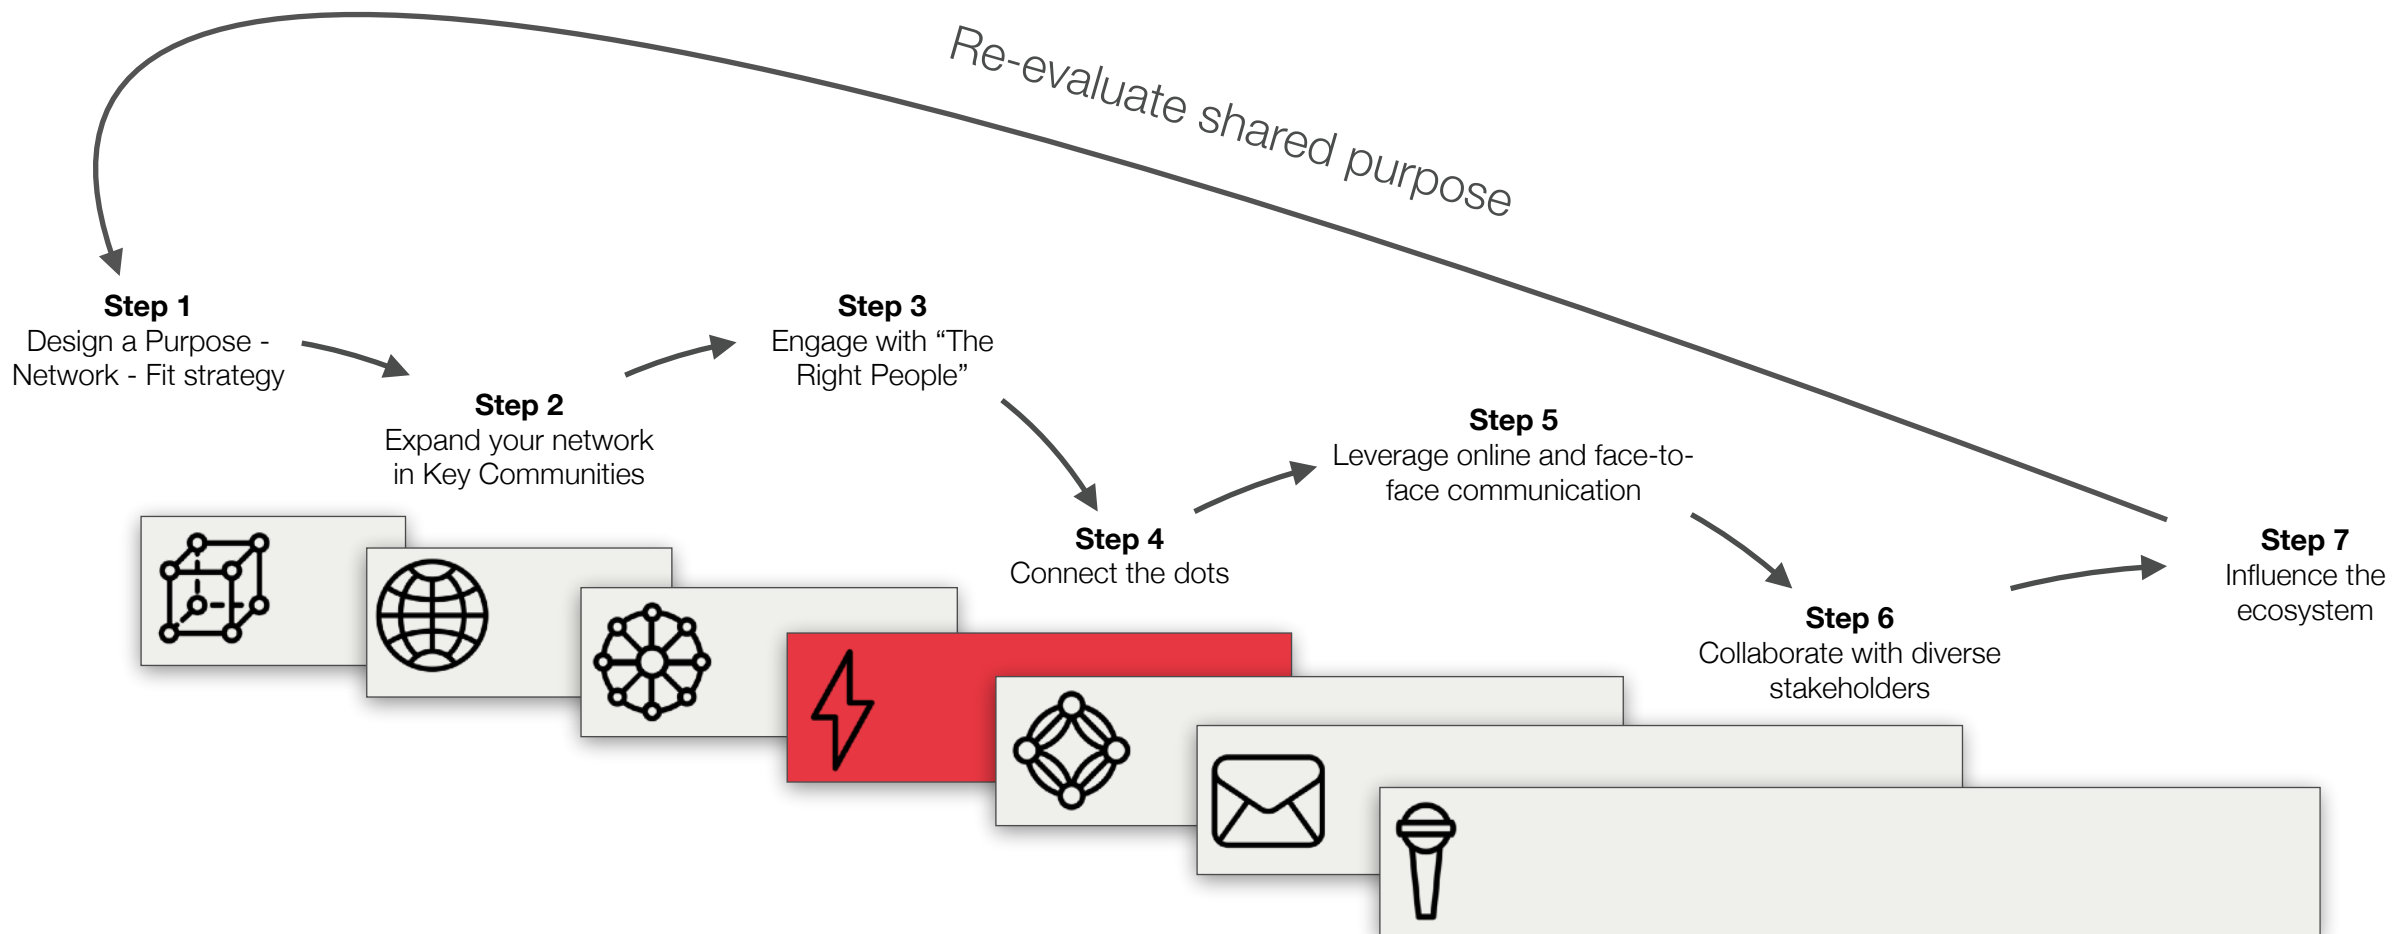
Re-evaluate shared purpose

**Step 1**
Design a Purpose - Network - Fit strategy

**Step 2**
Expand your network in Key Communities

**Step 3**
Engage with "The Right People"

**Step 4**
Connect the dots

**Step 5**
Leverage online and face-to-face communication

**Step 6**
Collaborate with diverse stakeholders

**Step 7**
Influence the ecosystem